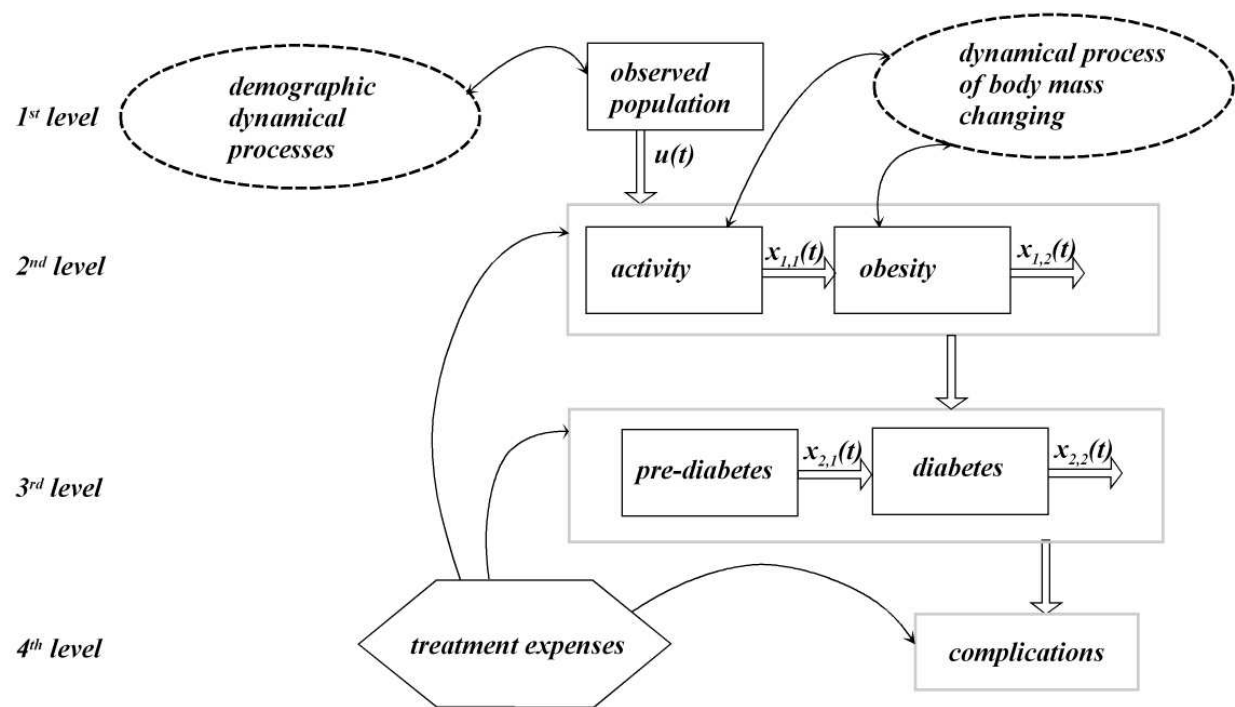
1st level

demographic dynamical processes

observed population

dynamical process of body mass changing

$u(t)$

2nd level

activity

$x_{1,1}(t)$

obesity

$x_{1,2}(t)$

3rd level

pre-diabetes

$x_{2,1}(t)$

diabetes

$x_{2,2}(t)$

4th level

treatment expenses

complications